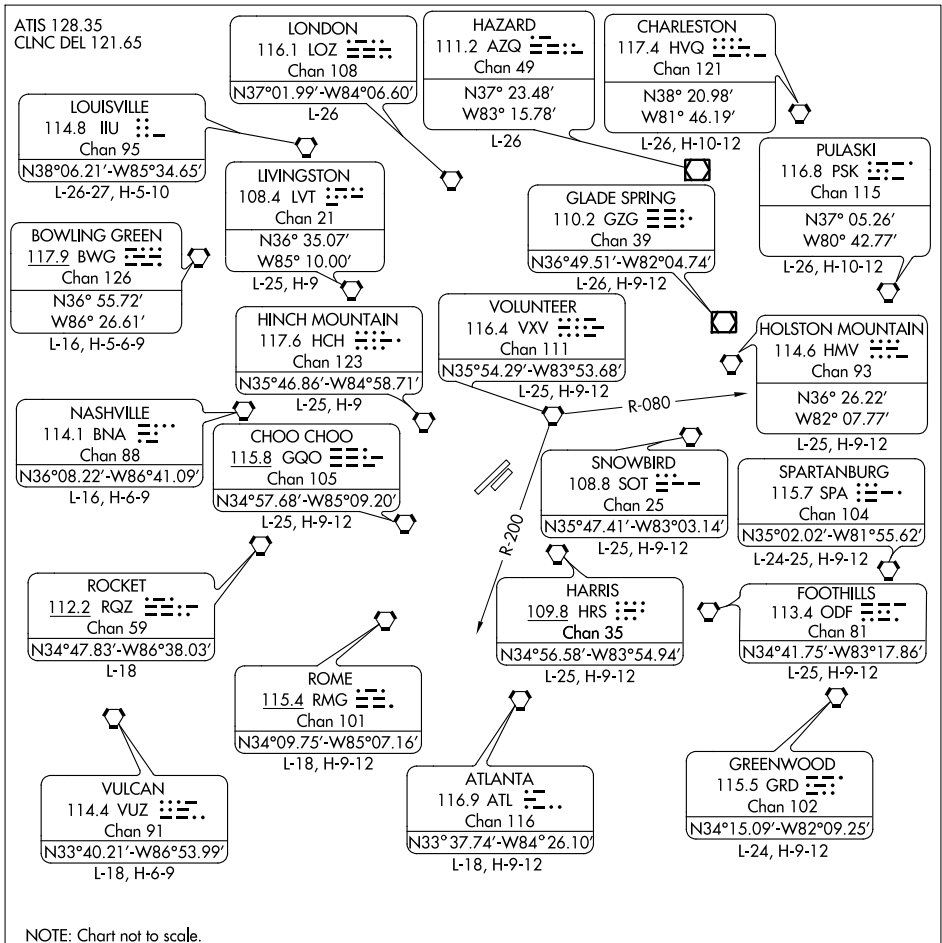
ATIS 128.35
CLNC DEL 121.65

LONDON
116.1 LOZ
Chan 108
N37°01.99′-W84°06.60′
L-26

HAZARD
111.2 AZQ
Chan 49
N37° 23.48′
W83° 15.78′
L-26

CHARLESTON
117.4 HVQ
Chan 121
N38° 20.98′
W81° 46.19′
L-26, H-10-12

LOUISVILLE
114.8 IIU
Chan 95
N38°06.21′-W85°34.65′
L-26-27, H-5-10

LIVINGSTON
108.4 LVT
Chan 21
N36° 35.07′
W85° 10.00′
L-25, H-9

PULASKI
116.8 PSK
Chan 115
N37° 05.26′
W80° 42.77′
L-26, H-10-12

BOWLING GREEN
117.9 BWG
Chan 126
N36° 55.72′
W86° 26.61′
L-16, H-5-6-9

GLADE SPRING
110.2 GZG
Chan 39
N36°49.51′-W82°04.74′
L-26, H-9-12

HINCH MOUNTAIN
117.6 HCH
Chan 123
N35°46.86′-W84°58.71′
L-25, H-9

VOLUNTEER
116.4 VXV
Chan 111
N35°54.29′-W83°53.68′
L-25, H-9-12

HOLSTON MOUNTAIN
114.6 HMV
Chan 93
N36° 26.22′
W82° 07.77′
L-25, H-9-12

R-080

NASHVILLE
114.1 BNA
Chan 88
N36°08.22′-W86°41.09′
L-16, H-6-9

CHOO CHOO
115.8 GQO
Chan 105
N34°57.68′-W85°09.20′
L-25, H-9-12

SNOWBIRD
108.8 SOT
Chan 25
N35°47.41′-W83°03.14′
L-25, H-9-12

SPARTANBURG
115.7 SPA
Chan 104
N35°02.02′-W81°55.62′
L-24-25, H-9-12

R-200

ROCKET
112.2 RQZ
Chan 59
N34°47.83′-W86°38.03′
L-18

HARRIS
109.8 HRS
Chan 35
N34°56.58′-W83°54.94′
L-25, H-9-12

FOOTHILLS
113.4 ODF
Chan 81
N34°41.75′-W83°17.86′
L-25, H-9-12

ROME
115.4 RMG
Chan 101
N34°09.75′-W85°07.16′
L-18, H-9-12

ATLANTA
116.9 ATL
Chan 116
N33°37.74′-W84°26.10′
L-18, H-9-12

GREENWOOD
115.5 GRD
Chan 102
N34°15.09′-W82°09.25′
L-24, H-9-12

VULCAN
114.4 VUZ
Chan 91
N33°40.21′-W86°53.99′
L-18, H-6-9

NOTE: Chart not to scale.